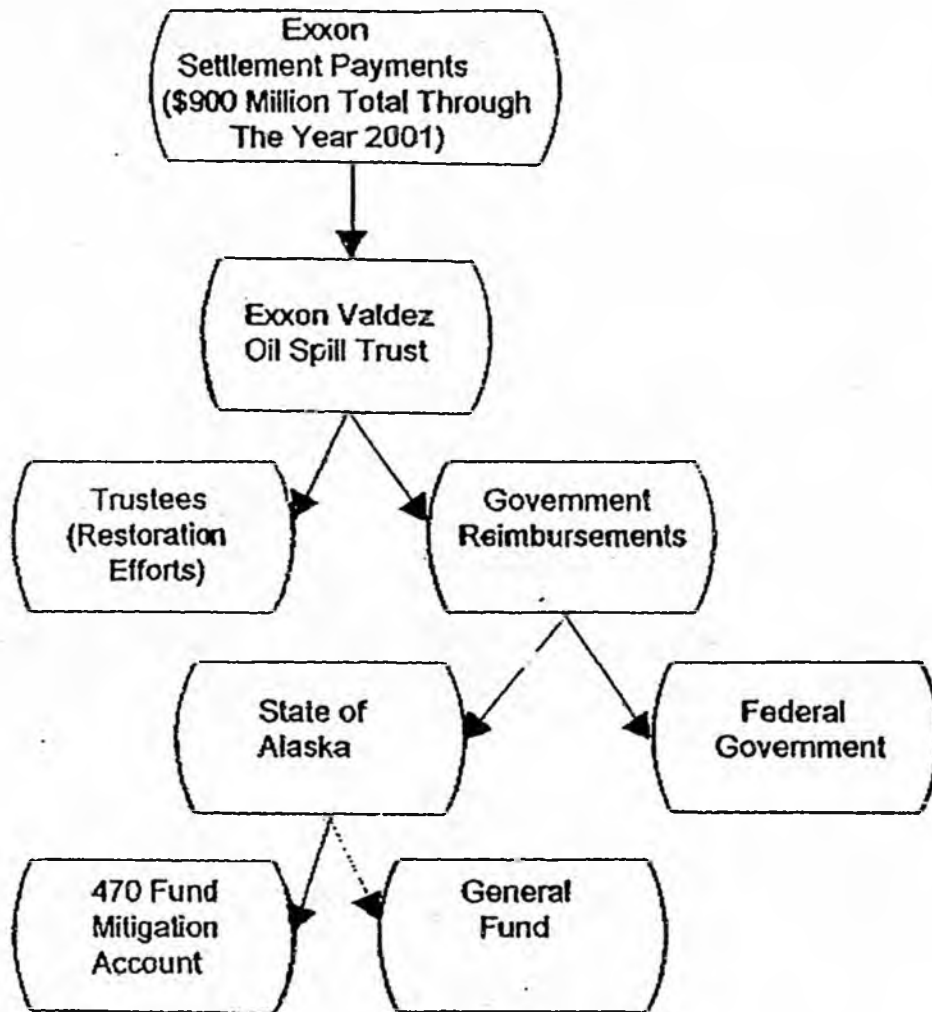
Exxon
Settlement Payments
($900 Million Total Through The Year 2001)

Exxon Valdez
Oil Spill Trust

Trustees
(Restoration Efforts)

Government
Reimbursements

State of
Alaska

Federal
Government

470 Fund
Mitigation
Account

General
Fund